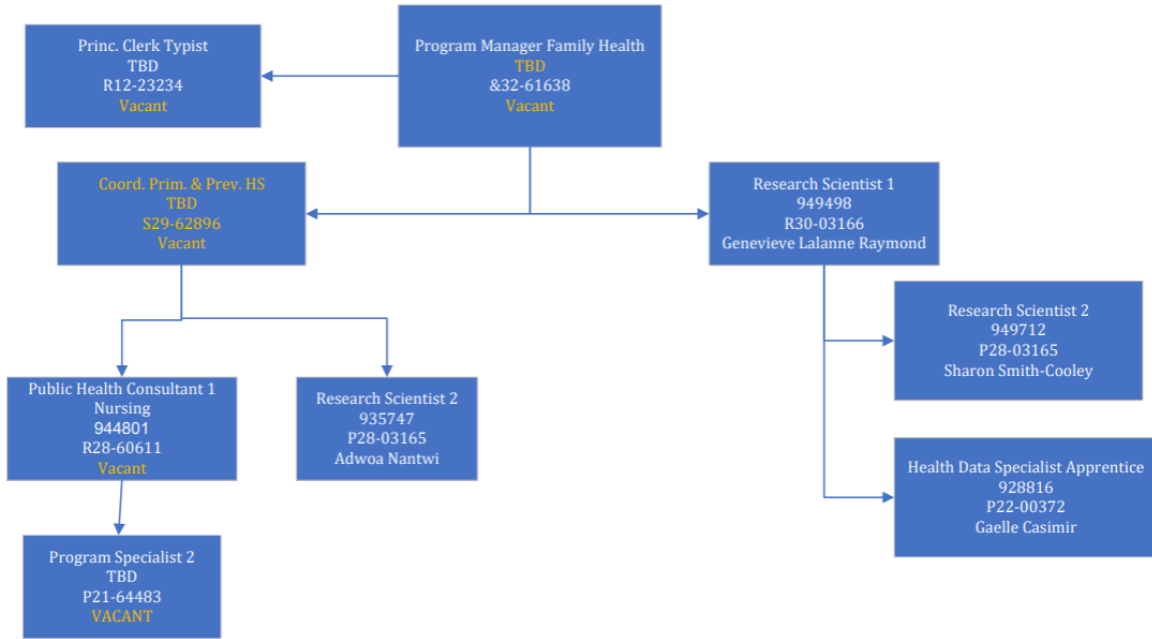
Program Manager Family Health
TBD
&32-61638
Vacant

Princ. Clerk Typist
TBD
R12-23234
Vacant

Coord. Prim. & Prev. HS
TBD
S29-62896
Vacant

Research Scientist 1
949498
R30-03166
Genevieve Lalanne Raymond

Research Scientist 2
949712
P28-03165
Sharon Smith-Cooley

Public Health Consultant 1
Nursing
944801
R28-60611
Vacant

Research Scientist 2
935747
P28-03165
Adwoa Nantwi

Health Data Specialist Apprentice
928816
P22-00372
Gaelle Casimir

Program Specialist 2
TBD
P21-64483
VACANT